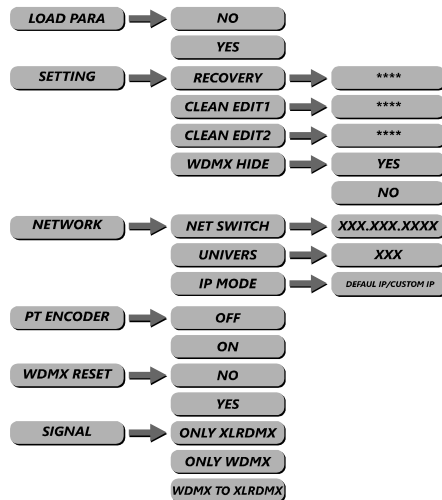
LOAD PARA
NO
YES
SETTING
RECOVERY
****
CLEAN EDIT1
****
CLEAN EDIT2
****
WDMX HIDE
YES
NO
NETWORK
NET SWITCH
XXX.XXX.XXXX
UNIVERS
XXX
IP MODE
DEFAUL IP/CUSTOM IP
PT ENCODER
OFF
ON
WDMX RESET
NO
YES
SIGNAL
ONLY XLRDMX
ONLY WDMX
WDMX TO XLRDMX